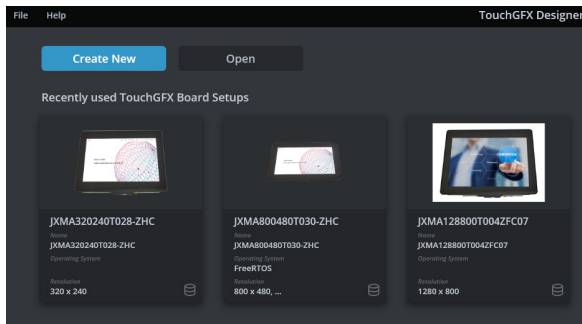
File Help

TouchGFX Designer

Create New

Open

Recently used TouchGFX Board Setups

JXMA320240T028-ZHC
Name
JXMA320240T028-ZHC
Operating System

Resolution
320 x 240

JXMA800480T030-ZHC
Name
JXMA800480T030-ZHC
Operating System
FreeRTOS
Resolution
800 x 480, ...

JXMA128800T004ZFC07
Name
JXMA128800T004ZFC07
Operating System

Resolution
1280 x 800